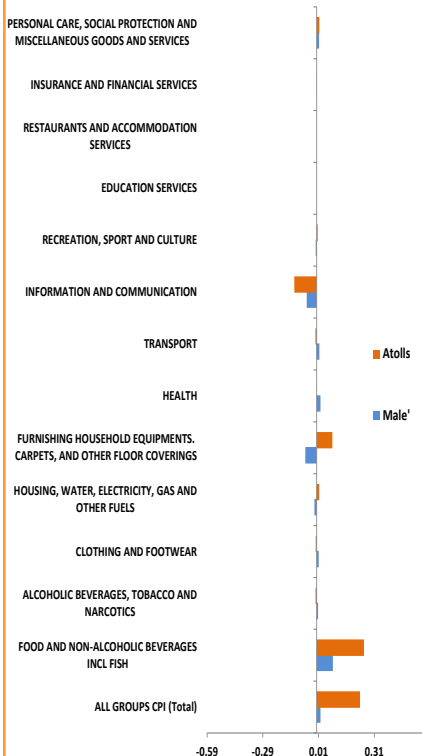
PERSONAL CARE, SOCIAL PROTECTION AND MISCELLANEOUS GOODS AND SERVICES

INSURANCE AND FINANCIAL SERVICES

RESTAURANTS AND ACCOMMODATION SERVICES

EDUCATION SERVICES

RECREATION, SPORT AND CULTURE

INFORMATION AND COMMUNICATION

TRANSPORT

HEALTH

FURNISHING HOUSEHOLD EQUIPMENTS. CARPETS, AND OTHER FLOOR COVERINGS

HOUSING, WATER, ELECTRICITY, GAS AND OTHER FUELS

CLOTHING AND FOOTWEAR

ALCOHOLIC BEVERAGES, TOBACCO AND NARCOTICS

FOOD AND NON-ALCOHOLIC BEVERAGES INCL FISH

ALL GROUPS CPI (Total)

Atolls

Male'

-0.59 -0.29 0.01 0.31